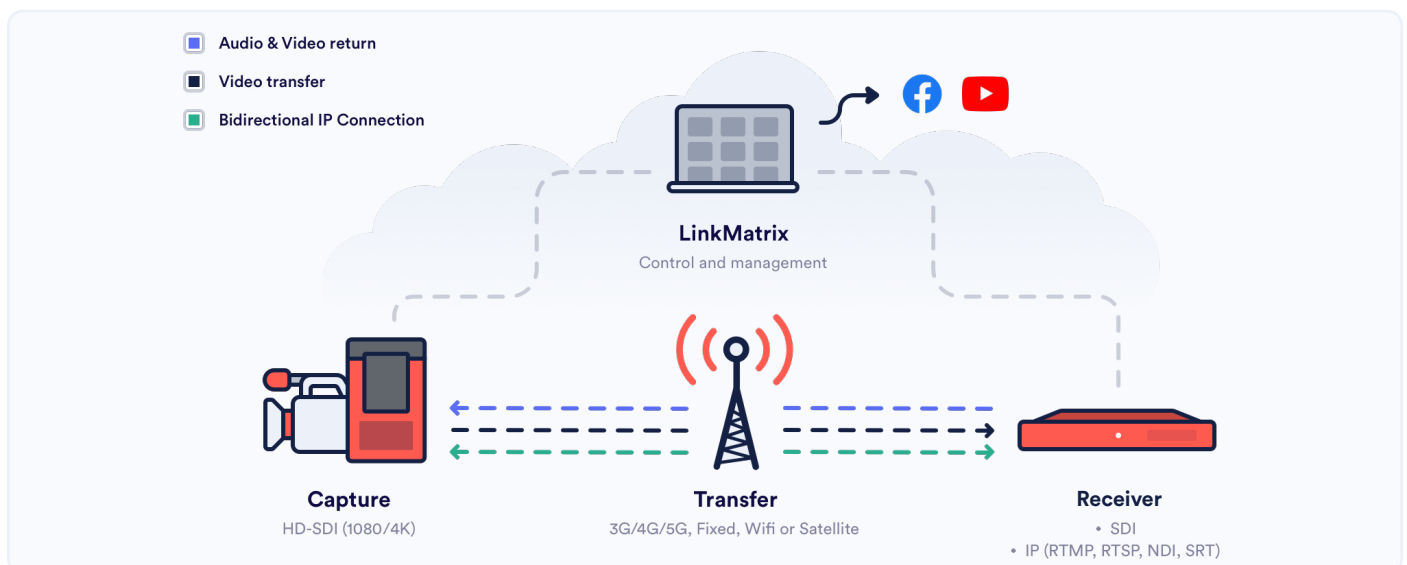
Audio & Video return
Video transfer
Bidirectional IP Connection

LinkMatrix
Control and management

Capture
HD-SDI (1080/4K)

Transfer
3G/4G/5G, Fixed, Wifi or Satellite

Receiver
• SDI
• IP (RTMP, RTSP, NDI, SRT)